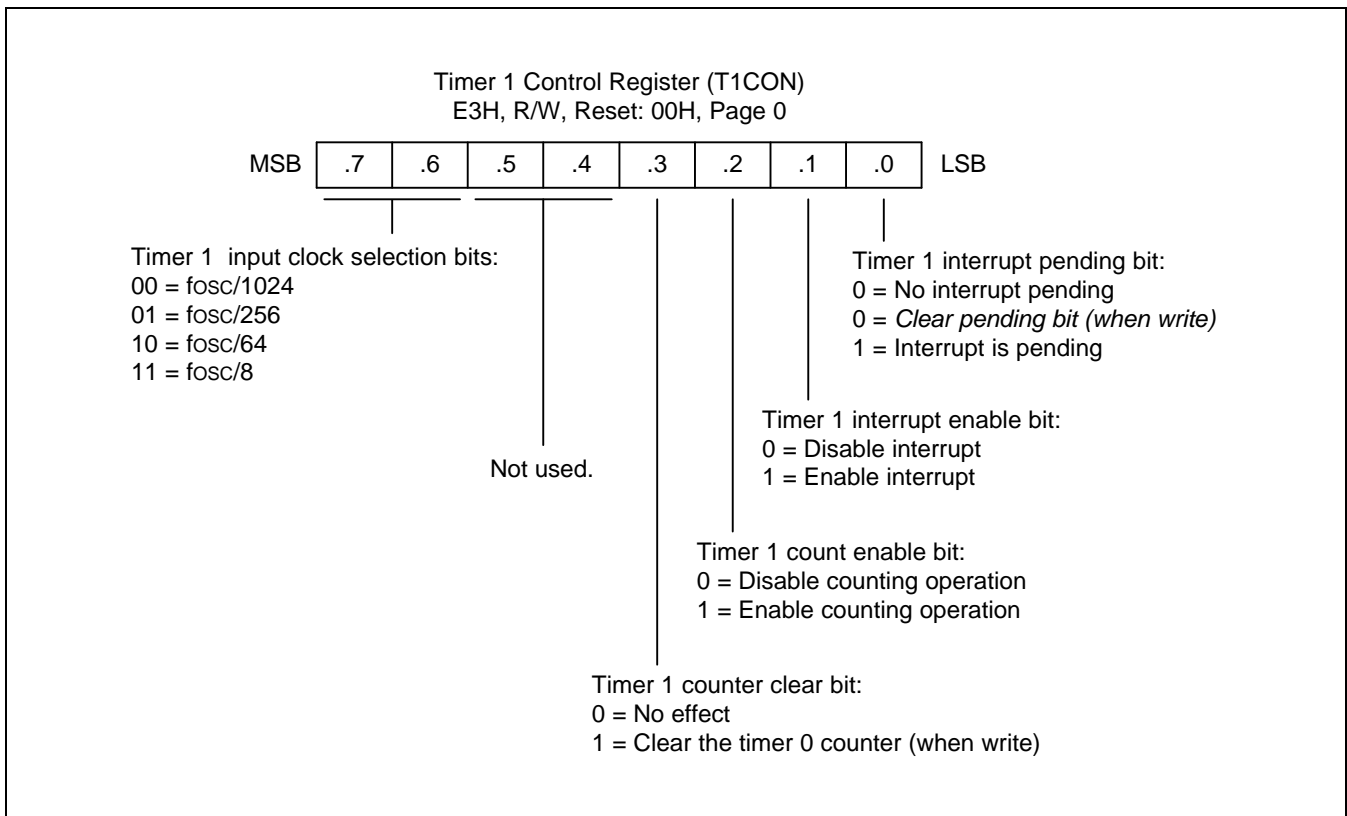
Timer 1 Control Register (T1CON)
E3H, R/W, Reset: 00H, Page 0

| MSB | .7 | .6 | .5 | .4 | .3 | .2 | .1 | .0 | LSB |
|---|---|---|---|---|---|---|---|---|---|

Timer 1 interrupt pending bit:
0 = No interrupt pending
0 = Clear pending bit (when write)
1 = Interrupt is pending

Timer 1 input clock selection bits:
00 = fosc/1024
01 = fosc/256
10 = fosc/64
11 = fosc/8

Timer 1 interrupt enable bit:
0 = Disable interrupt
1 = Enable interrupt

Not used.

Timer 1 count enable bit:
0 = Disable counting operation
1 = Enable counting operation

Timer 1 counter clear bit:
0 = No effect
1 = Clear the timer 0 counter (when write)